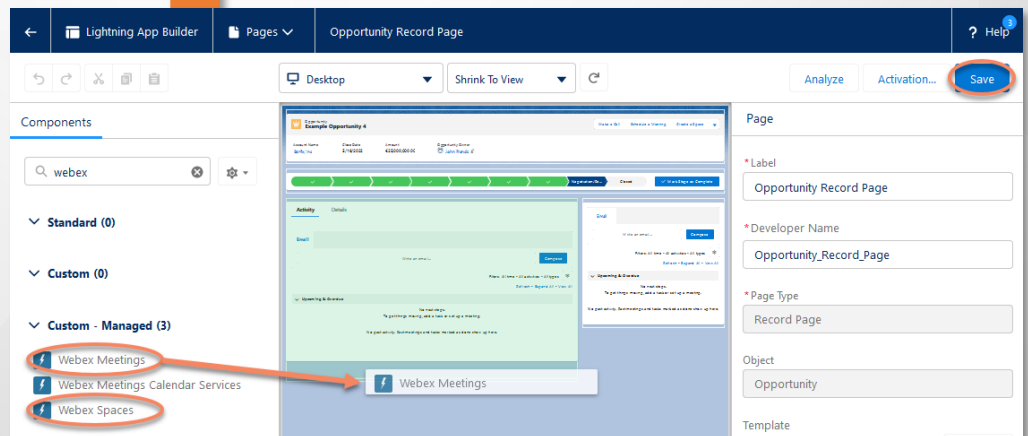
Lightning App Builder

Pages

Opportunity Record Page

Help 3

Desktop

Shrink To View

Analyze

Activation...

Save

Components

webex

Standard (0)

Custom (0)

Custom - Managed (3)

Webex Meetings

Webex Meetings Calendar Services

Webex Spaces

Opportunity
Example Opportunity 4

Activity

Details

Email

Compose

Upcoming & Overdue

No next steps.

Negotiation/Re...

Closed

Mark Stage as Complete

Webex Meetings

Page

*Label

Opportunity Record Page

*Developer Name

Opportunity_Record_Page

*Page Type

Record Page

Object

Opportunity

Template